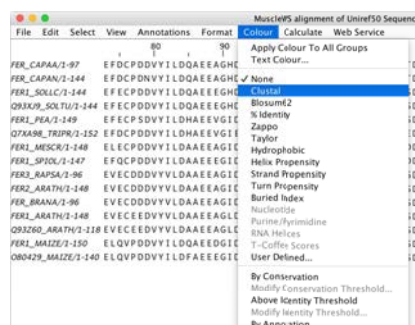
MuscleWS alignment of Uniref50 Sequen

File Edit Select View Annotations Format Colour Calculate Web Service

80 90

FER_CAPAA/1-97 EFDCPDDVYILDQAEEAGH
FER_CAPAN/1-144 EFDCPDNVYILDQAEEAGH
FER1_SOLLC/1-144 EFECPDNVYILDQAEEAGH
Q93XJ9_SOLTU/1-144 EFECPDNVYILDQAEEAGH
FER1_PEA/1-149 EFECPSDVYILDHAEEVGI
Q7XA98_TRIPR/1-152 EFDCPDDVYILDHAEEVGI
FER1_MESCR/1-148 EFECPDDVYILDAAEEAGI
FER1_SPIOL/1-147 EFQCPDDVYILDAAEEEGI
FER3_RAPSA/1-96 EVECDDDVYVLDAAEEAGI
FER2_ARATH/1-148 EVECDDDVYVLDAAEEAGI
FER_BRANA/1-96 EVECDDDVYVLDAAEEAGI
FER1_ARATH/1-148 EVECEEDVYVLDAAEEAGI
Q93Z60_ARATH/1-118 EVECEEDVYVLDAAEEAGI
FER1_MAIZE/1-150 ELQVPDDVYILDFAEEDGI
O80429_MAIZE/1-140 ELQVPDDVYILDFAEEEGI

Apply Colour To All Groups
Text Colour...
✓ None
Clustal
Blosum62
% Identity
Zappo
Taylor
Hydrophobic
Helix Propensity
Strand Propensity
Turn Propensity
Buried Index
Nucleotide
Purine/Pyrimidine
RNA Helices
T-Coffee Scores
User Defined...
By Conservation
Modify Conservation Threshold...
Above Identity Threshold
Modify Identity Threshold...
By Annotation